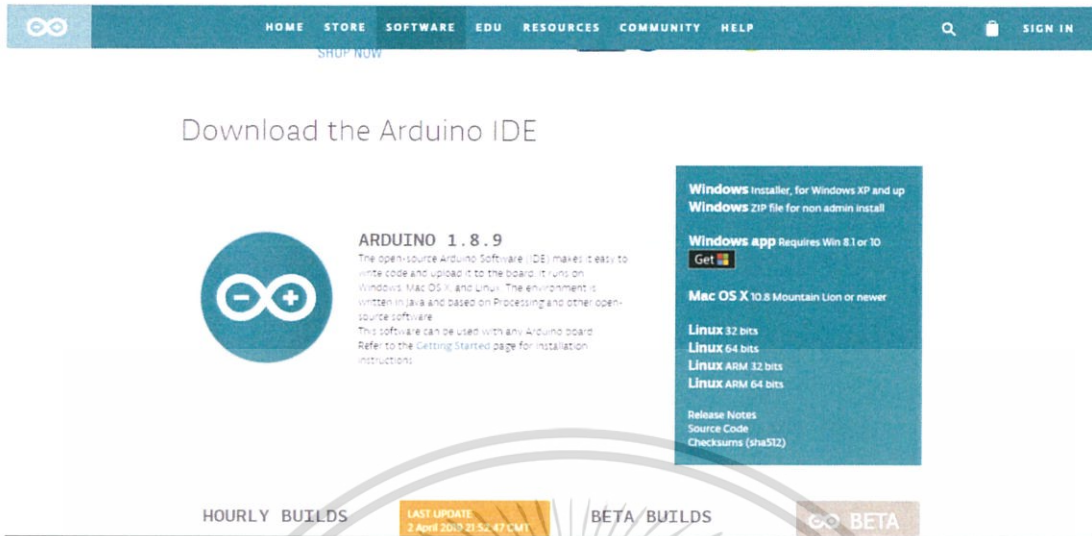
HOME STORE SOFTWARE EDU RESOURCES COMMUNITY HELP SIGN IN

SHOP NOW

Download the Arduino IDE

ARDUINO 1.8.9

The open-source Arduino Software (IDE) makes it easy to write code and upload it to the board. It runs on Windows, Mac OS X, and Linux. The environment is written in Java and based on Processing and other open-source software.
This software can be used with any Arduino board.
Refer to the Getting Started page for Installation instructions.

Windows Installer, for Windows XP and up
Windows ZIP file for non admin install

Windows app Requires Win 8.1 or 10
Get

Mac OS X 10.8 Mountain Lion or newer

Linux 32 bits
Linux 64 bits
Linux ARM 32 bits
Linux ARM 64 bits

Release Notes
Source Code
Checksums (sha512)

HOURLY BUILDS

LAST UPDATE
2 April 2019 21:52:47 GMT

BETA BUILDS

BETA